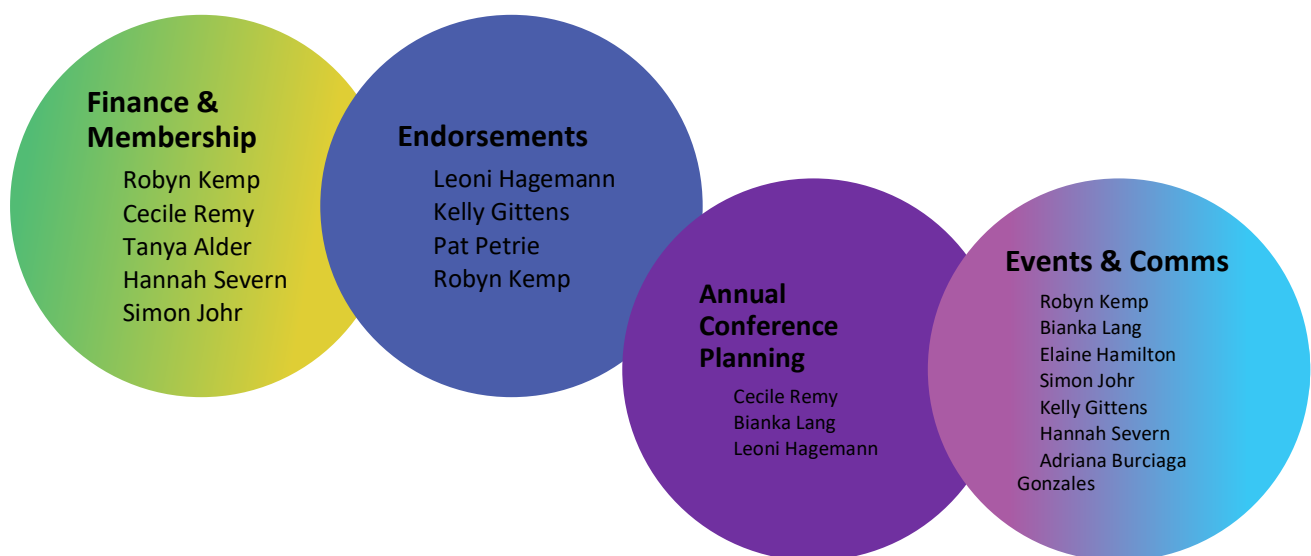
Finance & Membership

Robyn Kemp
Cecile Remy
Tanya Alder
Hannah Severn
Simon Johr

Endorsements

Leoni Hagemann
Kelly Gittens
Pat Petrie
Robyn Kemp

Annual Conference Planning

Cecile Remy
Bianka Lang
Leoni Hagemann

Events & Comms

Robyn Kemp
Bianka Lang
Elaine Hamilton
Simon Johr
Kelly Gittens
Hannah Severn
Adriana Burciaga Gonzales